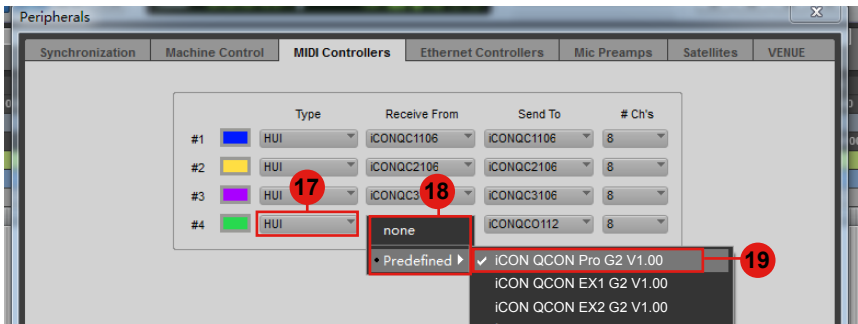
Peripherals

Synchronization | Machine Control | MIDI Controllers | Ethernet Controllers | Mic Preamps | Satellites | VENUE

| | | Type | Receive From | Send To | # Ch's |
|---|---|---|---|---|---|
| #1 | | HUI | iCONQC1106 | iCONQC1106 | 8 |
| #2 | | HUI | iCONQC2106 | iCONQC2106 | 8 |
| #3 | | HUI | iCONQC3 | iCONQC3106 | 8 |
| #4 | | HUI | | iCONQCO112 | 8 |

17

18

none

• Predefined

✔ iCON QCON Pro G2 V1.00

iCON QCON EX1 G2 V1.00

iCON QCON EX2 G2 V1.00

19